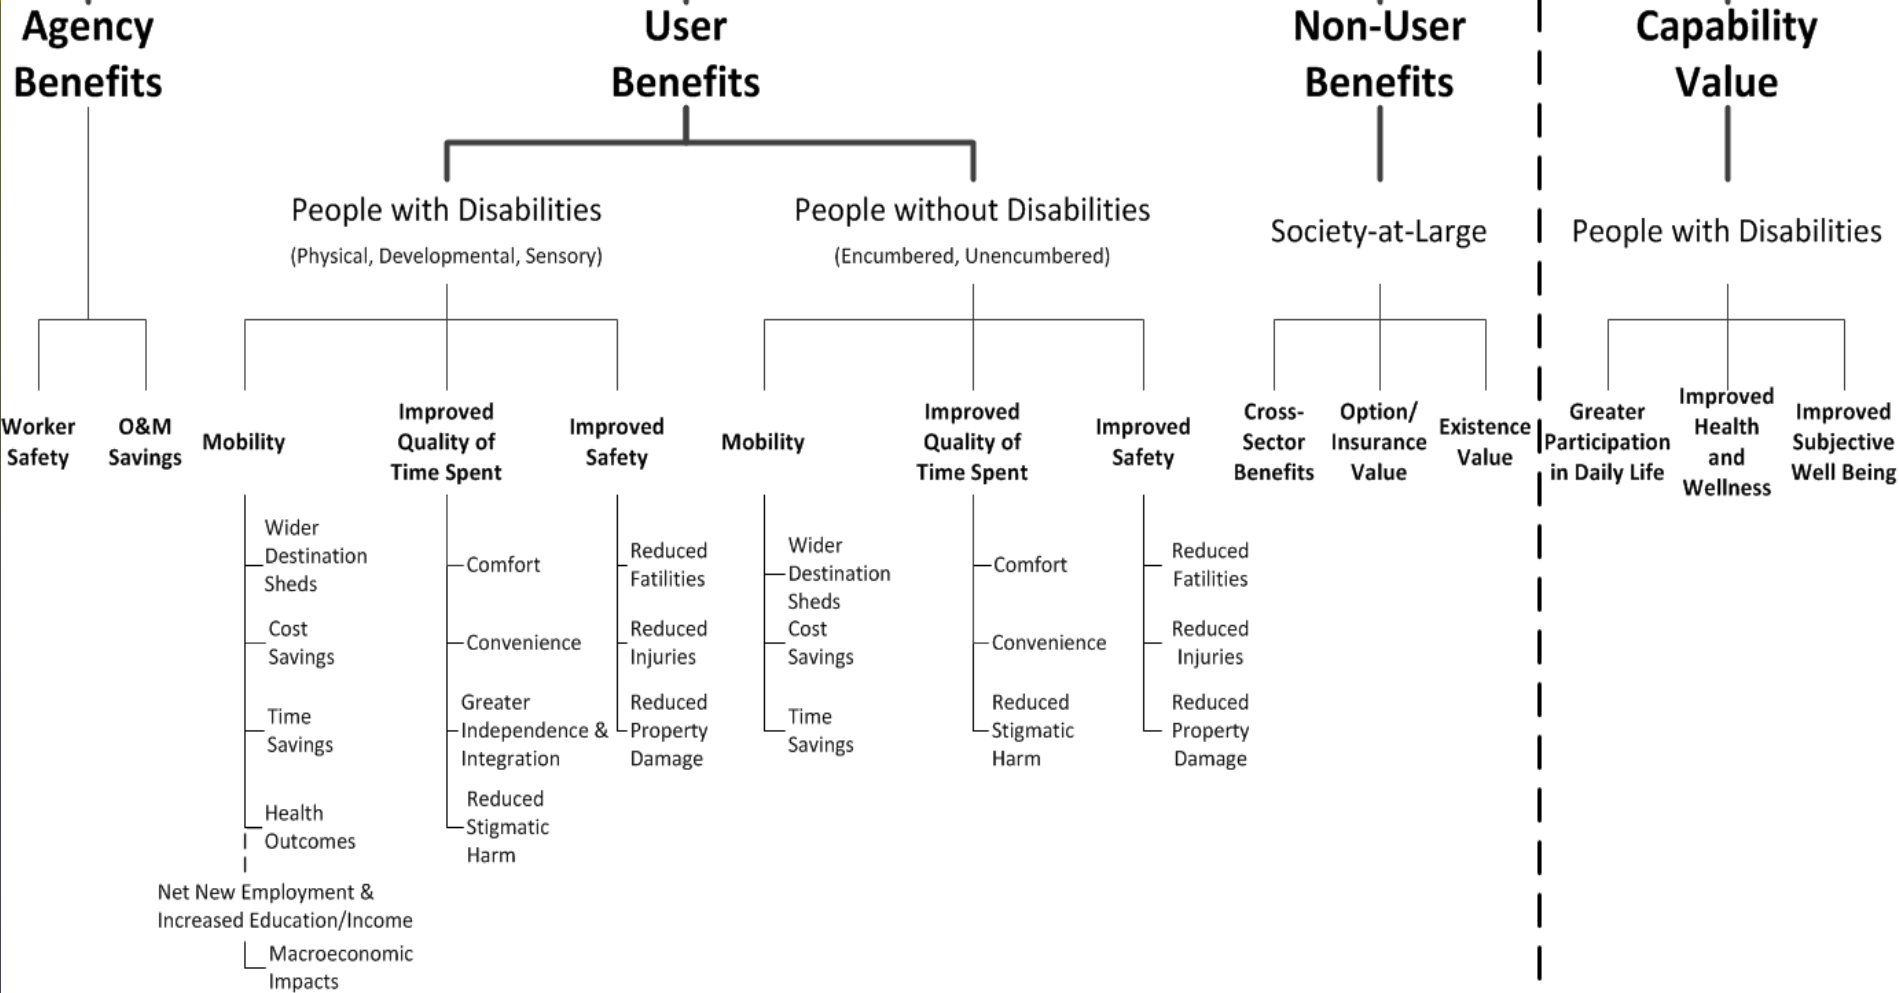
Agency Benefits

Worker Safety

O&M Savings

User Benefits

People with Disabilities
(Physical, Developmental, Sensory)

Mobility

Wider Destination Sheds

Cost Savings

Time Savings

Health Outcomes

Net New Employment & Increased Education/Income

Macroeconomic Impacts

Improved Quality of Time Spent

Comfort

Convenience

Greater Independence & Integration

Reduced Stigmatic Harm

Improved Safety

Reduced Fatilities

Reduced Injuries

Reduced Property Damage

People without Disabilities
(Encumbered, Unencumbered)

Mobility

Wider Destination Sheds

Cost Savings

Time Savings

Improved Quality of Time Spent

Comfort

Convenience

Reduced Stigmatic Harm

Improved Safety

Reduced Fatilities

Reduced Injuries

Reduced Property Damage

Non-User Benefits

Society-at-Large

Cross-Sector Benefits

Option/ Insurance Value

Existence Value

Capability Value

People with Disabilities

Greater Participation in Daily Life

Improved Health and Wellness

Improved Subjective Well Being